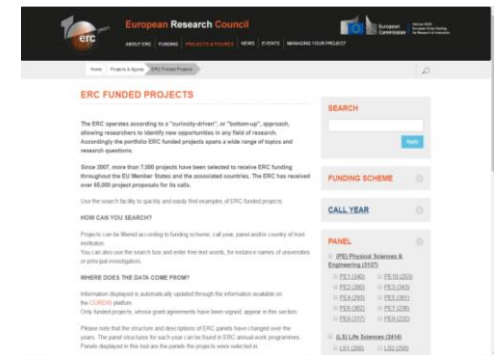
erc European Research Council

European Commission

Horizon 2020 European Union funding for Research & Innovation

ABOUT ERC | FUNDING | PROJECTS & FIGURES | NEWS | EVENTS | MANAGING YOUR PROJECT

Home > Projects & figures > ERC Funded Projects

ERC FUNDED PROJECTS

The ERC operates according to a "curiosity-driven", or "bottom-up", approach, allowing researchers to identify new opportunities in any field of research. Accordingly the portfolio ERC funded projects spans a wide range of topics and research questions.

Since 2007, more than 7,000 projects have been selected to receive ERC funding throughout the EU Member States and the associated countries. The ERC has received over 60,000 project proposals for its calls.

Use the search facility to quickly and easily find examples of ERC funded projects.

HOW CAN YOU SEARCH?

Projects can be filtered according to funding scheme, call year, panel and/or country of host institution.

You can also use the search box and enter free text words, for instance names of universities or principal investigators.

WHERE DOES THE DATA COME FROM?

Information displayed is automatically updated through the information available on the CORDIS platform.

Only funded projects, whose grant agreements have been signed, appear in this section.

Please note that the structure and descriptions of ERC panels have changed over the years. The panel structures for each year can be found in ERC annual work programmes. Panels displayed in this tool are the panels the projects were selected in.

SEARCH

Apply

FUNDING SCHEME

CALL YEAR

PANEL

(PE) Physical Sciences & Engineering (3127)

PE1 (342) PE10 (263)
PE2 (360) PE3 (363)
PE4 (295) PE5 (301)
PE6 (362) PE7 (236)
PE8 (317) PE9 (232)

(LS) Life Sciences (3414)

LS1 (366) LS2 (366)